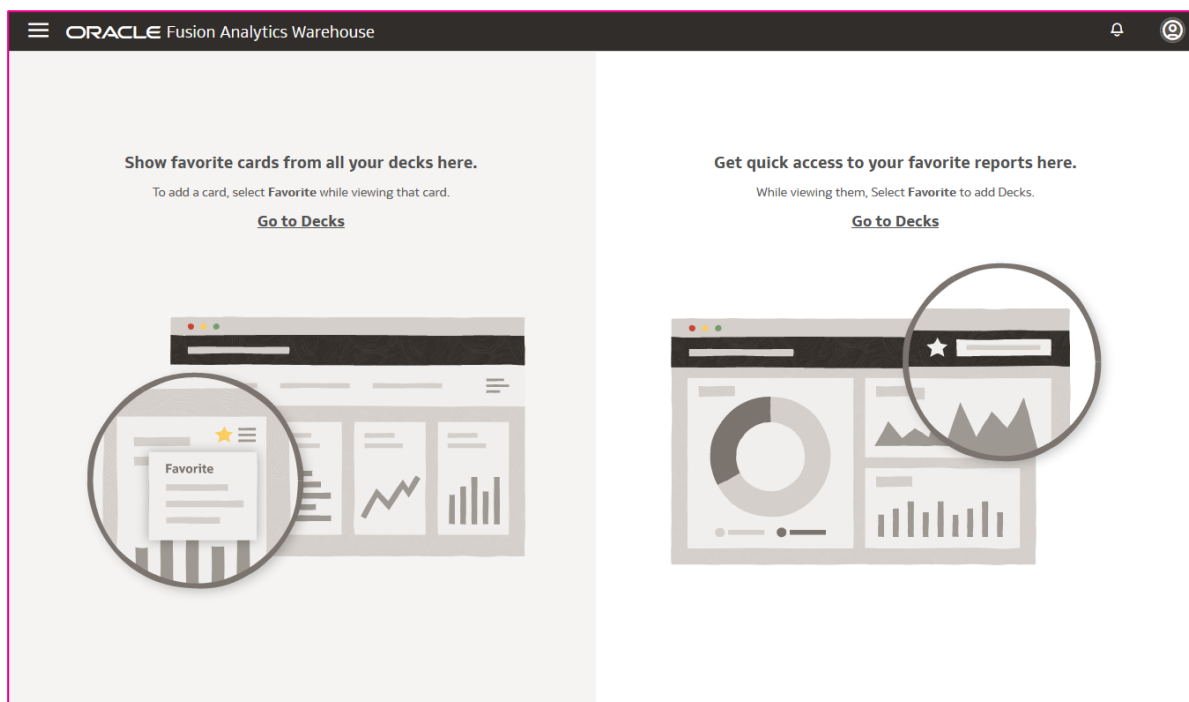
ORACLE Fusion Analytics Warehouse

Show favorite cards from all your decks here.

To add a card, select **Favorite** while viewing that card.

Go to Decks

Favorite

Get quick access to your favorite reports here.

While viewing them, Select **Favorite** to add Decks.

Go to Decks